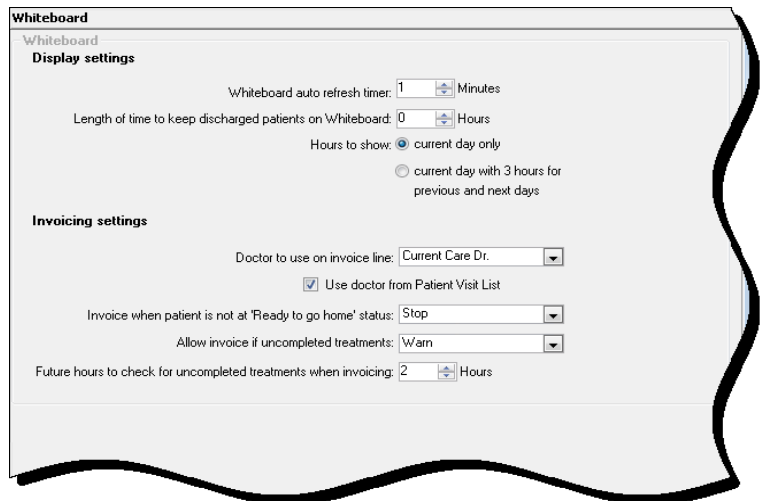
Whiteboard

Whiteboard

Display settings

Whiteboard auto refresh timer: 1 Minutes

Length of time to keep discharged patients on Whiteboard: 0 Hours

Hours to show: current day only

current day with 3 hours for previous and next days

Invoicing settings

Doctor to use on invoice line: Current Care Dr.

Use doctor from Patient Visit List

Invoice when patient is not at 'Ready to go home' status: Stop

Allow invoice if uncompleted treatments: Warn

Future hours to check for uncompleted treatments when invoicing: 2 Hours